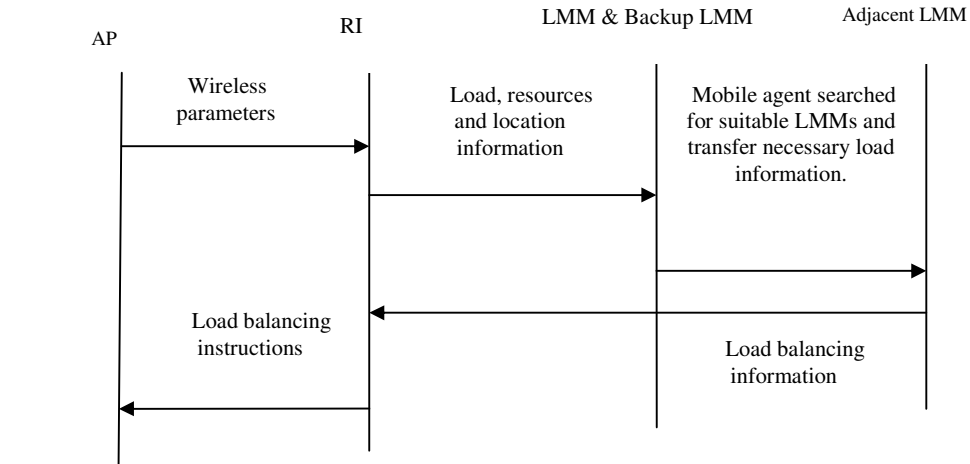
AP

RI

LMM & Backup LMM

Adjacent LMM

Wireless parameters

Load, resources and location information

Mobile agent searched for suitable LMMs and transfer necessary load information.

Load balancing instructions

Load balancing information